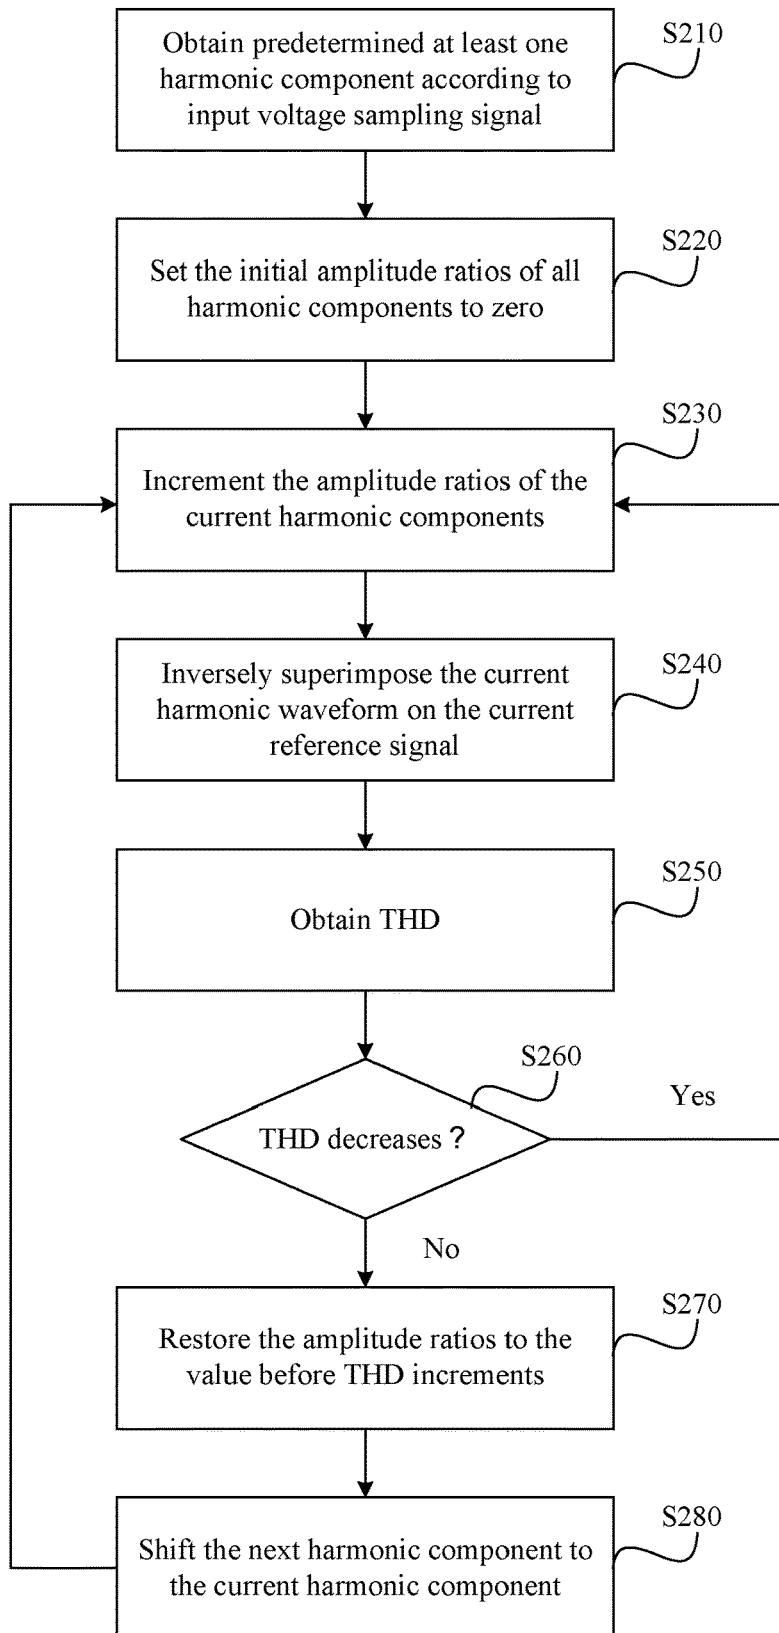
Obtain predetermined at least one harmonic component according to input voltage sampling signal

S210

Set the initial amplitude ratios of all harmonic components to zero

S220

Increment the amplitude ratios of the current harmonic components

S230

Inversely superimpose the current harmonic waveform on the current reference signal

S240

Obtain THD

S250

THD decreases ?

S260

Yes

No

Restore the amplitude ratios to the value before THD increments

S270

Shift the next harmonic component to the current harmonic component

S280